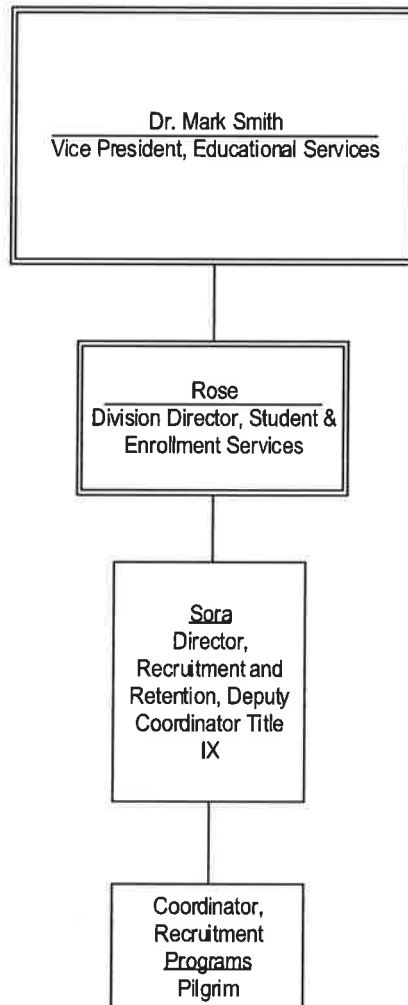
Dr. Mark Smith
Vice President, Educational Services

Rose
Division Director, Student & Enrollment Services

Sora
Director, Recruitment and Retention, Deputy Coordinator Title IX

Coordinator, Recruitment Programs
Pilgrim